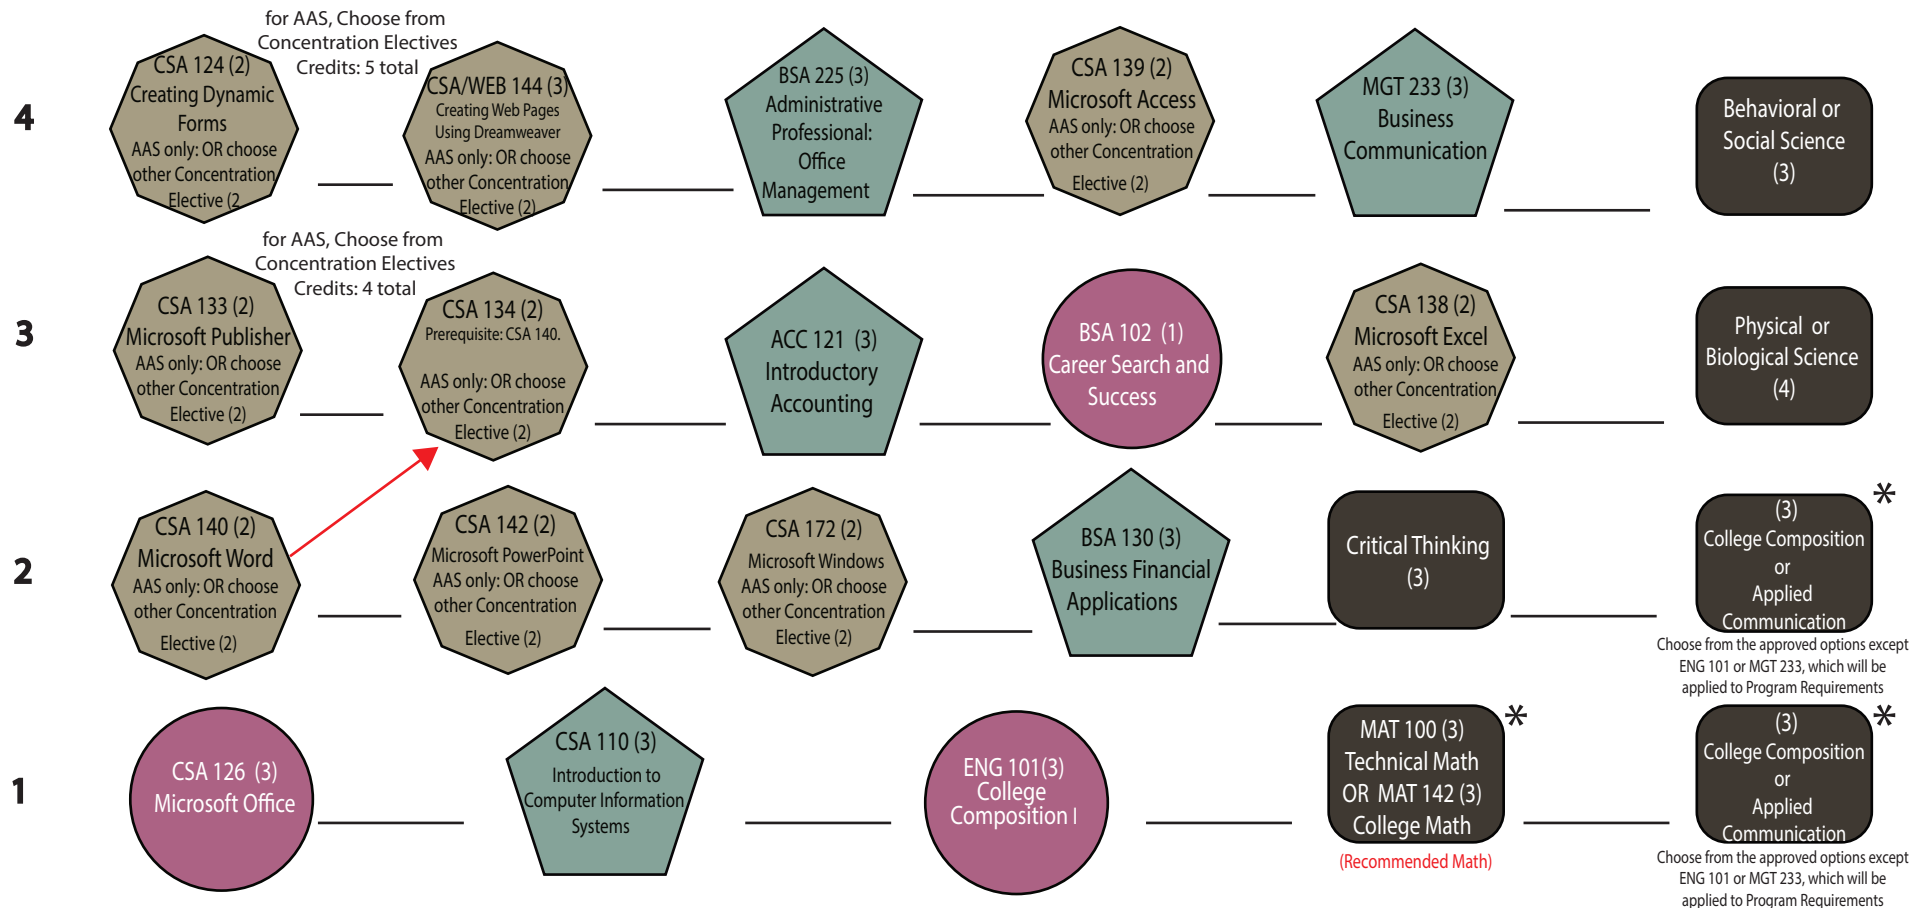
4

for AAS, Choose from Concentration Electives Credits: 5 total

CSA 124 (2) Creating Dynamic Forms AAS only: OR choose other Concentration Elective (2

CSA/WEB 144 (3) Creating Web Pages Using Dreamweaver AAS only: OR choose other Concentration Elective (2)

BSA 225 (3) Administrative Professional: Office Management

CSA 139 (2) Microsoft Access AAS only: OR choose other Concentration Elective (2)

MGT 233 (3) Business Communication

Behavioral or Social Science (3)

3

for AAS, Choose from Concentration Electives Credits: 4 total

CSA 133 (2) Microsoft Publisher AAS only: OR choose other Concentration Elective (2)

CSA 134 (2) Prerequisite: CSA 140. AAS only: OR choose other Concentration Elective (2)

ACC 121 (3) Introductory Accounting

BSA 102 (1) Career Search and Success

CSA 138 (2) Microsoft Excel AAS only: OR choose other Concentration Elective (2)

Physical or Biological Science (4)

2

CSA 140 (2) Microsoft Word AAS only: OR choose other Concentration Elective (2)

CSA 142 (2) Microsoft PowerPoint AAS only: OR choose other Concentration Elective (2)

CSA 172 (2) Microsoft Windows AAS only: OR choose other Concentration Elective (2)

BSA 130 (3) Business Financial Applications

Critical Thinking (3)

(3) College Composition or Applied Communication *

Choose from the approved options except ENG 101 or MGT 233, which will be applied to Program Requirements

1

CSA 126 (3) Microsoft Office

CSA 110 (3) Introduction to Computer Information Systems

ENG 101(3) College Composition I

MAT 100 (3) Technical Math OR MAT 142 (3) College Math *

(Recommended Math)

(3) College Composition or Applied Communication *

Choose from the approved options except ENG 101 or MGT 233, which will be applied to Program Requirements